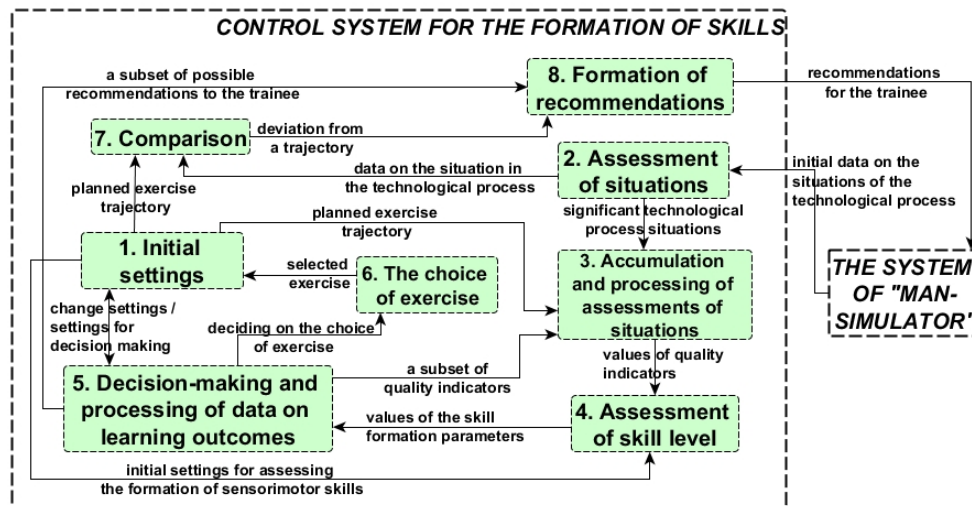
CONTROL SYSTEM FOR THE FORMATION OF SKILLS

a subset of possible recommendations to the trainee

8. Formation of recommendations

recommendations for the trainee

7. Comparison

deviation from a trajectory

2. Assessment of situations

data on the situation in the technological process

initial data on the situations of the technological process

planned exercise trajectory

significant technological process situations

planned exercise trajectory

1. Initial settings

selected exercise

6. The choice of exercise

3. Accumulation and processing of assessments of situations

THE SYSTEM OF "MAN-SIMULATOR"

change settings / settings for decision making

deciding on the choice of exercise

a subset of quality indicators

values of quality indicators

5. Decision-making and processing of data on learning outcomes

values of the skill formation parameters

4. Assessment of skill level

initial settings for assessing the formation of sensorimotor skills